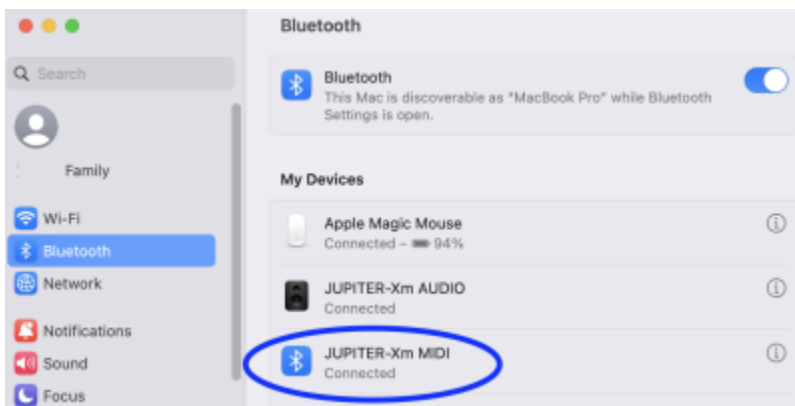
Search

Family

Wi-Fi

Bluetooth

Network

Notifications

Sound

Focus

Bluetooth

Bluetooth
This Mac is discoverable as "MacBook Pro" while Bluetooth Settings is open.

My Devices

Apple Magic Mouse
Connected – 94%

JUPITER-Xm AUDIO
Connected

JUPITER-Xm MIDI
Connected